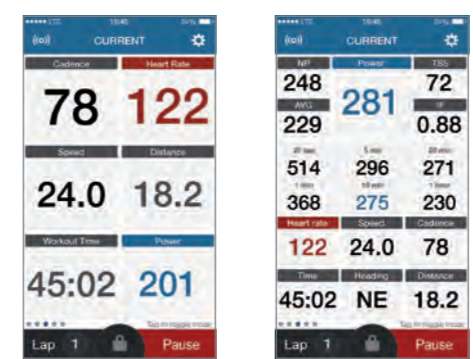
●●●●● LTE 10:45 84%

CURRENT

Cadence
78

Heart Rate
122

Speed
24.0

Distance
18.2

Workout Time
45:02

Power
201

Tap to toggle mode

Lap 1

Pause

●●●●● LTE 10:45 84%

CURRENT

NP
248

Power
281

TSS
72

AVG
229

IF
0.88

20 sec
514

5 min
296

20 min
271

1 min
368

10 min
275

1 hour
230

Heart rate
122

Speed
24.0

Cadence
78

Time
45:02

Heading
NE

Distance
18.2

Tap to toggle mode

Lap 1

Pause